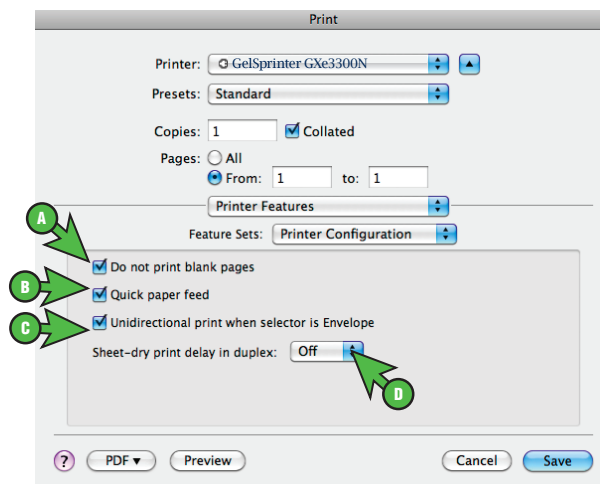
Print

Printer: GelSprinter GXe3300N

Presets: Standard

Copies: 1 Collated

Pages: All

From: 1 to: 1

Printer Features

Feature Sets: Printer Configuration

A

Do not print blank pages

B

Quick paper feed

C

Unidirectional print when selector is Envelope

Sheet-dry print delay in duplex: Off

D

?

PDF ▾

Preview

Cancel

Save